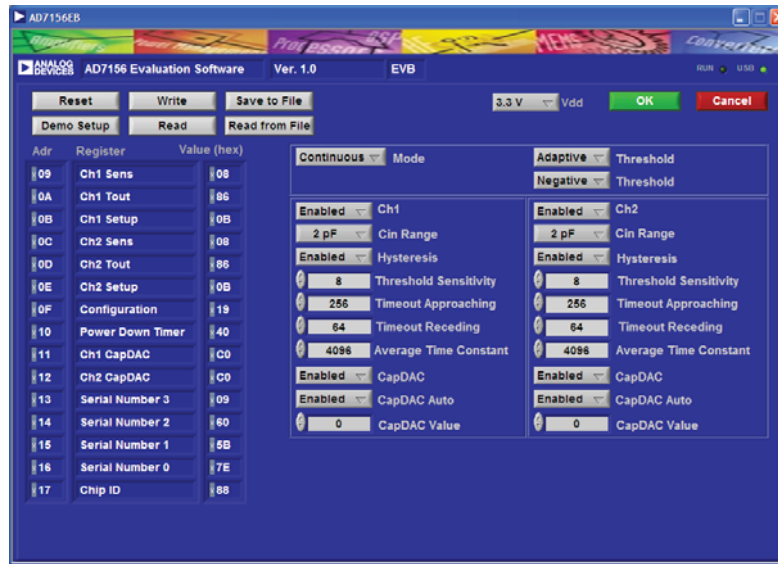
AD7156EB

ANALOG DEVICES AD7156 Evaluation Software Ver. 1.0 EVB

RUN USB

Reset Write Save to File
Demo Setup Read Read from File

3.3 V Vdd
OK Cancel

| Adr | Register | Value (hex) |
|---|---|---|
| 09 | Ch1 Sens | 08 |
| 0A | Ch1 Tout | 86 |
| 0B | Ch1 Setup | 0B |
| 0C | Ch2 Sens | 08 |
| 0D | Ch2 Tout | 86 |
| 0E | Ch2 Setup | 0B |
| 0F | Configuration | 19 |
| 10 | Power Down Timer | 40 |
| 11 | Ch1 CapDAC | C0 |
| 12 | Ch2 CapDAC | C0 |
| 13 | Serial Number 3 | 09 |
| 14 | Serial Number 2 | 60 |
| 15 | Serial Number 1 | 5B |
| 16 | Serial Number 0 | 7E |
| 17 | Chip ID | 88 |

Continuous Mode
Adaptive Threshold
Negative Threshold

Enabled Ch1
2 pF Cin Range
Enabled Hysteresis
8 Threshold Sensitivity
256 Timeout Approaching
64 Timeout Receding
4096 Average Time Constant
Enabled CapDAC
Enabled CapDAC Auto
0 CapDAC Value

Enabled Ch2
2 pF Cin Range
Enabled Hysteresis
8 Threshold Sensitivity
256 Timeout Approaching
64 Timeout Receding
4096 Average Time Constant
Enabled CapDAC
Enabled CapDAC Auto
0 CapDAC Value